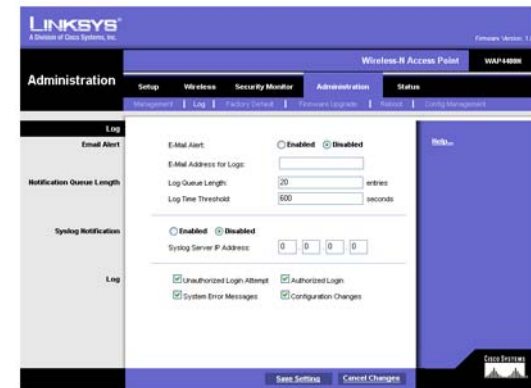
LINKSYS®
A Division of Cisco Systems, Inc.

Firmware Version: 1.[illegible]

Wireless-N Access Point WAP4400N

Administration

Setup | Wireless | Security Monitor | Administration | Status

Management | Log | Factory Default | Firmware Upgrade | Reboot | Config Management

Log

Email Alert

E-Mail Alert: Enabled Disabled

E-Mail Address for Logs:

Notification Queue Length

Log Queue Length: 20 entries

Log Time Threshold: 600 seconds

Syslog Notification

Enabled Disabled

Syslog Server IP Address: 0 . 0 . 0 . 0

Log

Unauthorized Login Attempt
Authorized Login
System Error Messages
Configuration Changes

Help...

Save Setting Cancel Changes

Cisco Systems